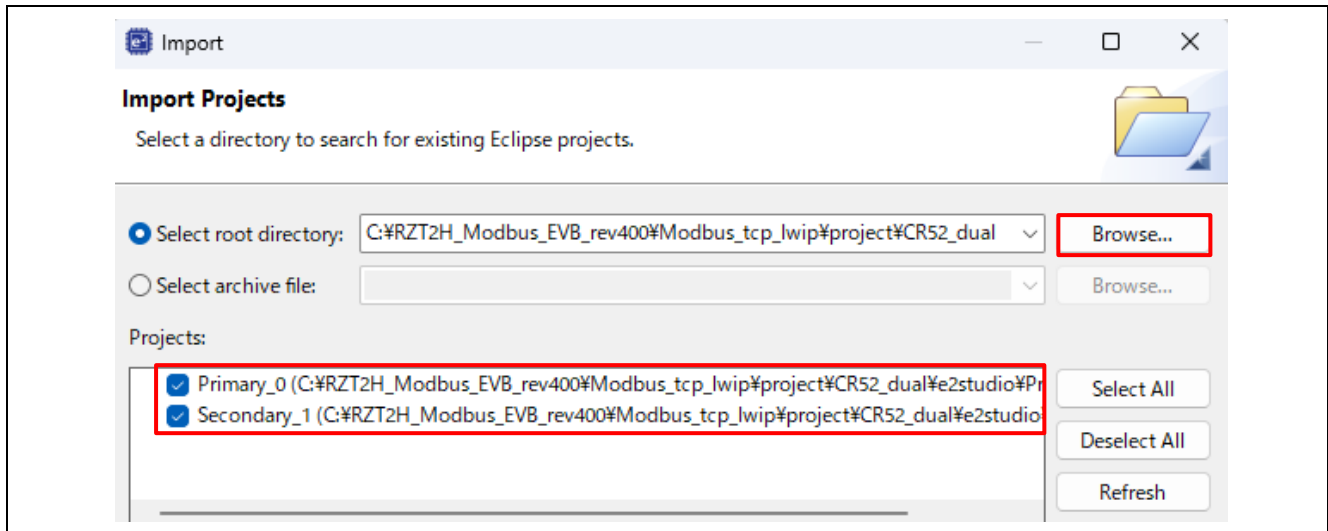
Import

Import Projects

Select a directory to search for existing Eclipse projects.

Select root directory: C:¥RZT2H_Modbus_EVB_rev400¥Modbus_tcp_lwip¥project¥CR52_dual

Browse...

Select archive file:

Browse...

Projects:

Primary_0 (C:¥RZT2H_Modbus_EVB_rev400¥Modbus_tcp_lwip¥project¥CR52_dual¥e2studio¥Pr

Secondary_1 (C:¥RZT2H_Modbus_EVB_rev400¥Modbus_tcp_lwip¥project¥CR52_dual¥e2studio

Select All

Deselect All

Refresh